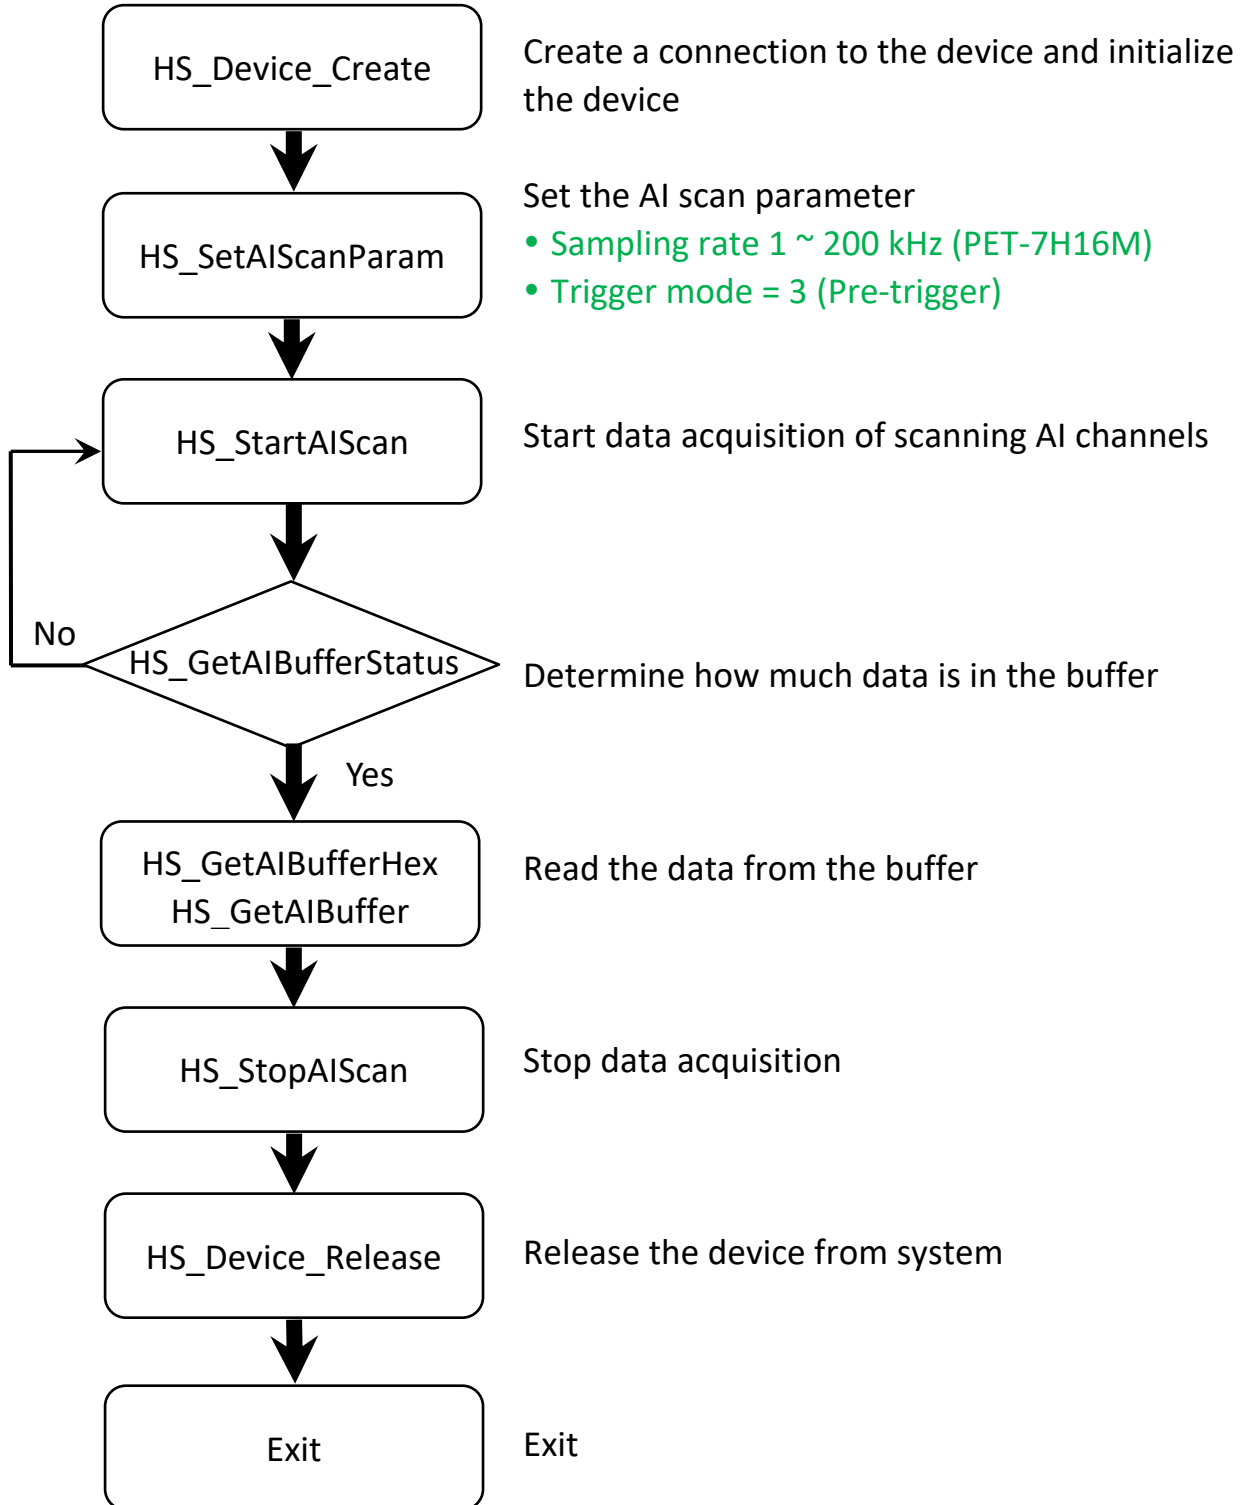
HS_Device_Create

Create a connection to the device and initialize the device

HS_SetAIScanParam

Set the AI scan parameter
• Sampling rate 1 ~ 200 kHz (PET-7H16M)
• Trigger mode = 3 (Pre-trigger)

HS_StartAIScan

Start data acquisition of scanning AI channels

No

HS_GetAIBufferStatus

Determine how much data is in the buffer

Yes

HS_GetAIBufferHex
HS_GetAIBuffer

Read the data from the buffer

HS_StopAIScan

Stop data acquisition

HS_Device_Release

Release the device from system

Exit

Exit